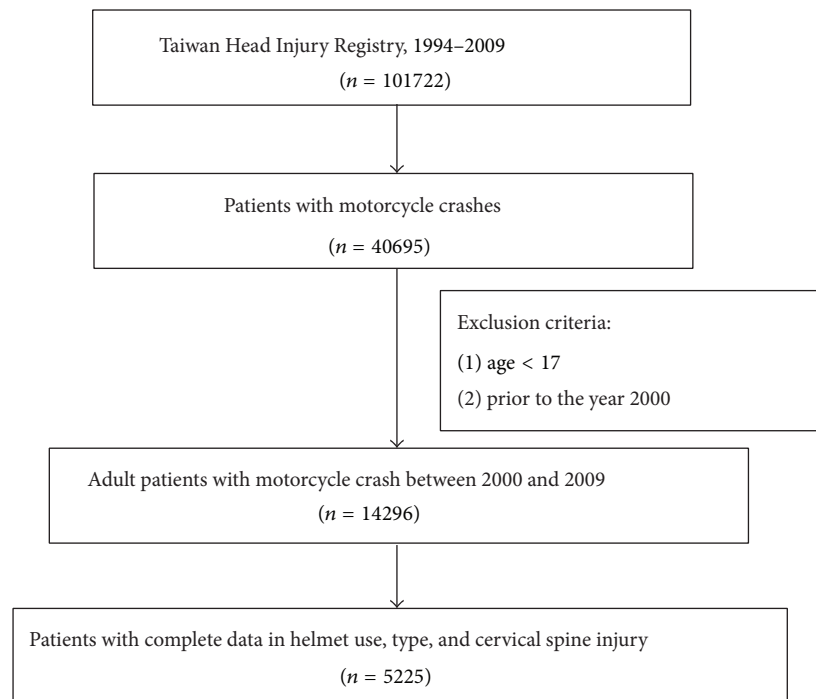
Taiwan Head Injury Registry, 1994–2009
($n = 101722$)

Patients with motorcycle crashes
($n = 40695$)

Exclusion criteria:
(1) age $< 17$
(2) prior to the year 2000

Adult patients with motorcycle crash between 2000 and 2009
($n = 14296$)

Patients with complete data in helmet use, type, and cervical spine injury
($n = 5225$)